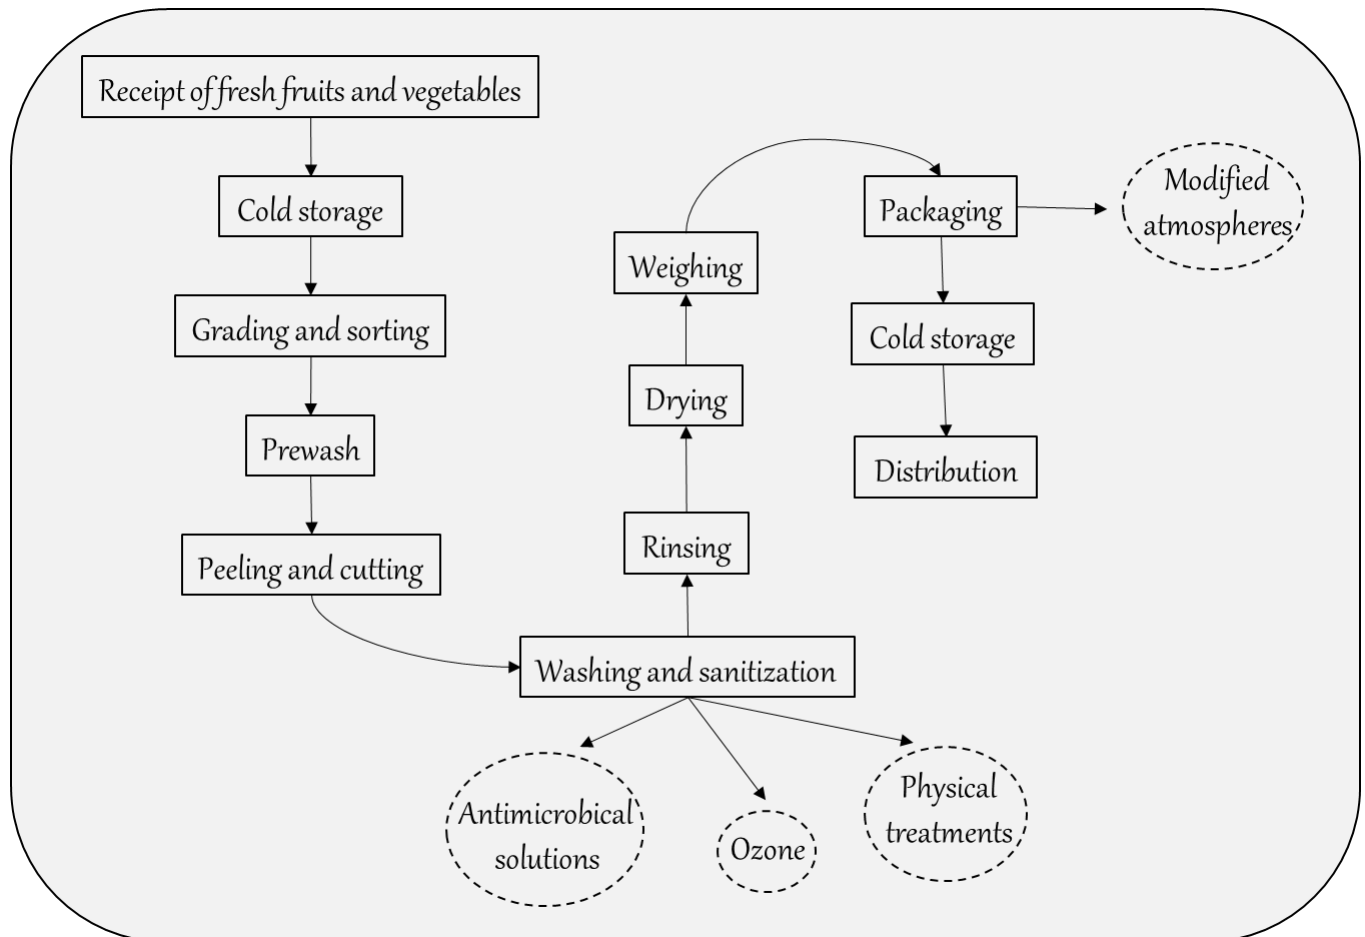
Receipt of fresh fruits and vegetables

Cold storage

Grading and sorting

Prewash

Peeling and cutting

Washing and sanitization

Antimicrobical solutions

Ozone

Physical treatments

Rinsing

Drying

Weighing

Packaging

Modified atmospheres

Cold storage

Distribution